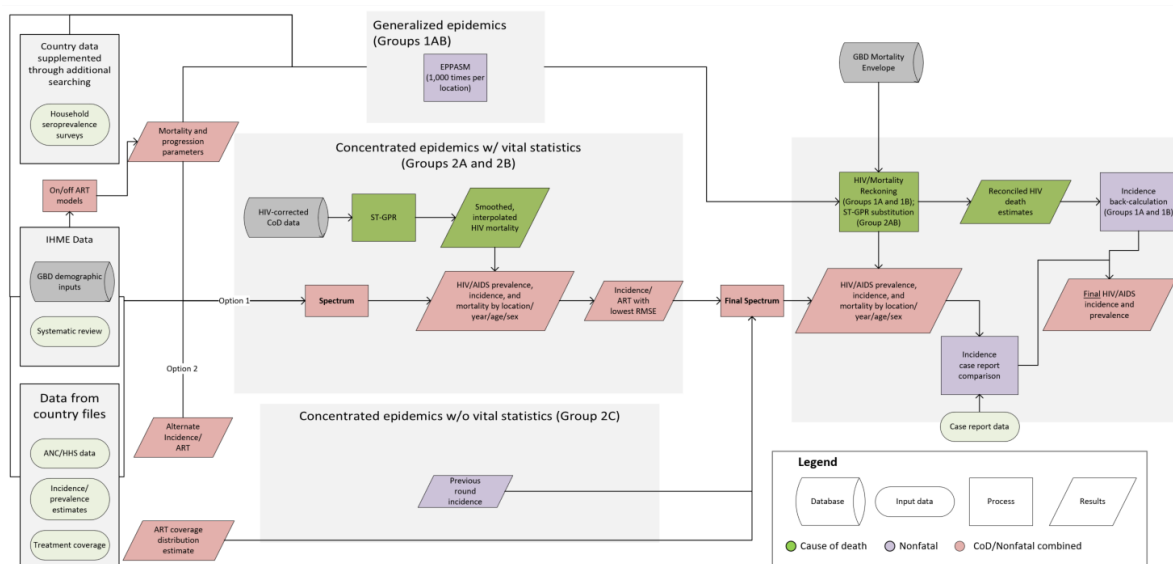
Country data supplemented through additional searching

Household seroprevalence surveys

On/off ART models

IHME Data

GBD demographic inputs

Systematic review

Data from country files

ANC/HHS data

Incidence/ prevalence estimates

Treatment coverage

Mortality and progression parameters

Option 1

Option 2

Alternate Incidence/ ART

ART coverage distribution estimate

Generalized epidemics (Groups 1AB)

EPPASM (1,000 times per location)

Concentrated epidemics w/ vital statistics (Groups 2A and 2B)

HIV-corrected CoD data

ST-GPR

Smoothed, interpolated HIV mortality

Spectrum

HIV/AIDS prevalence, incidence, and mortality by location/ year/age/sex

Incidence/ ART with lowest RMSE

Final Spectrum

Concentrated epidemics w/o vital statistics (Group 2C)

Previous round incidence

GBD Mortality Envelope

HIV/Mortality Reckoning (Groups 1A and 1B); ST-GPR substitution (Group 2AB)

Reconciled HIV death estimates

Incidence back-calculation (Groups 1A and 1B)

HIV/AIDS prevalence, incidence, and mortality by location/ year/age/sex

Final HIV/AIDS incidence and prevalence

Incidence case report comparison

Case report data

Legend

Database

Input data

Process

Results

Cause of death

Nonfatal

CoD/Nonfatal combined